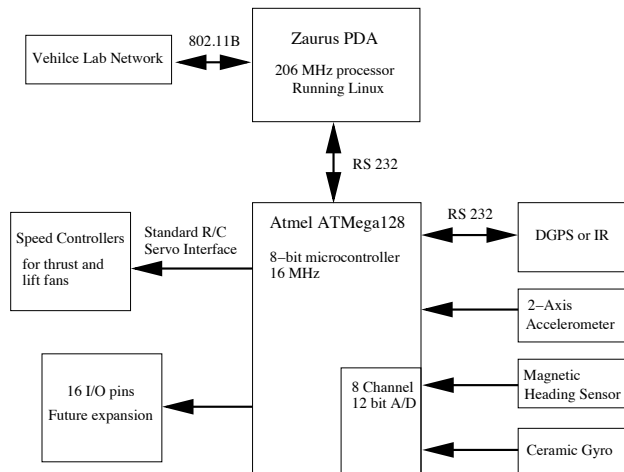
Vehilce Lab Network

802.11B

Zaurus PDA

206 MHz processor
Running Linux

RS 232

Speed Controllers

for thrust and lift fans

Standard R/C
Servo Interface

Atmel ATMega128

8–bit microcontroller
16 MHz

RS 232

DGPS or IR

2–Axis
Accelerometer

16 I/O pins

Future expansion

8 Channel
12 bit A/D

Magnetic
Heading Sensor

Ceramic Gyro